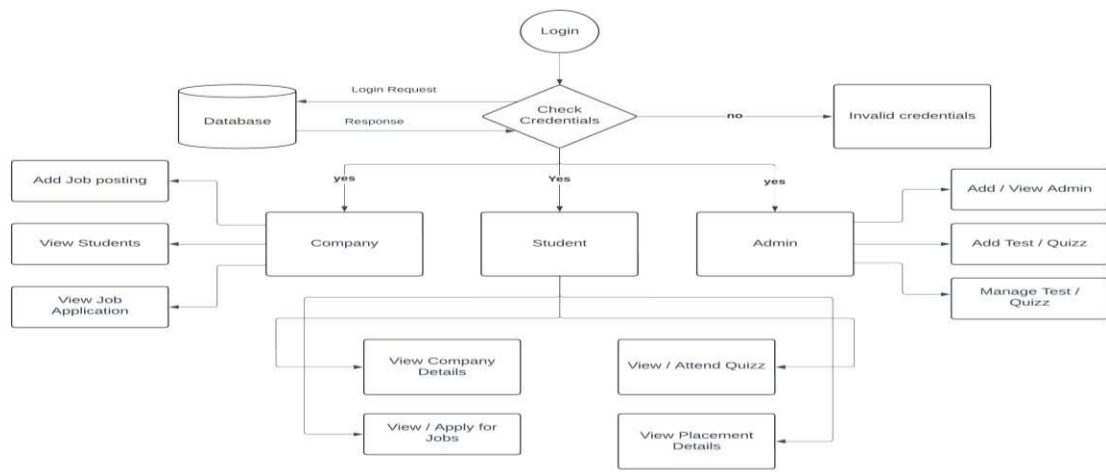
Login

Login Request

Database

Response

Check Credentials

no

Invalid credentials

yes

Yes

yes

Add Job posting

View Students

View Job Application

Company

Student

Admin

Add / View Admin

Add Test / Quizz

Manage Test / Quizz

View Company Details

View / Attend Quizz

View / Apply for Jobs

View Placement Details